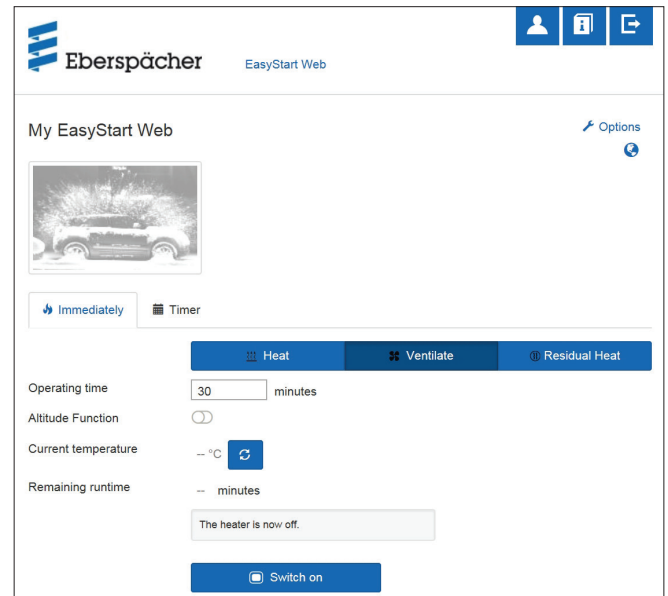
Eberspächer

EasyStart Web

My EasyStart Web

Options

Immediately

Timer

Heat

Ventilate

Residual Heat

Operating time

30

minutes

Altitude Function

Current temperature

-- °C

Remaining runtime

-- minutes

The heater is now off.

Switch on